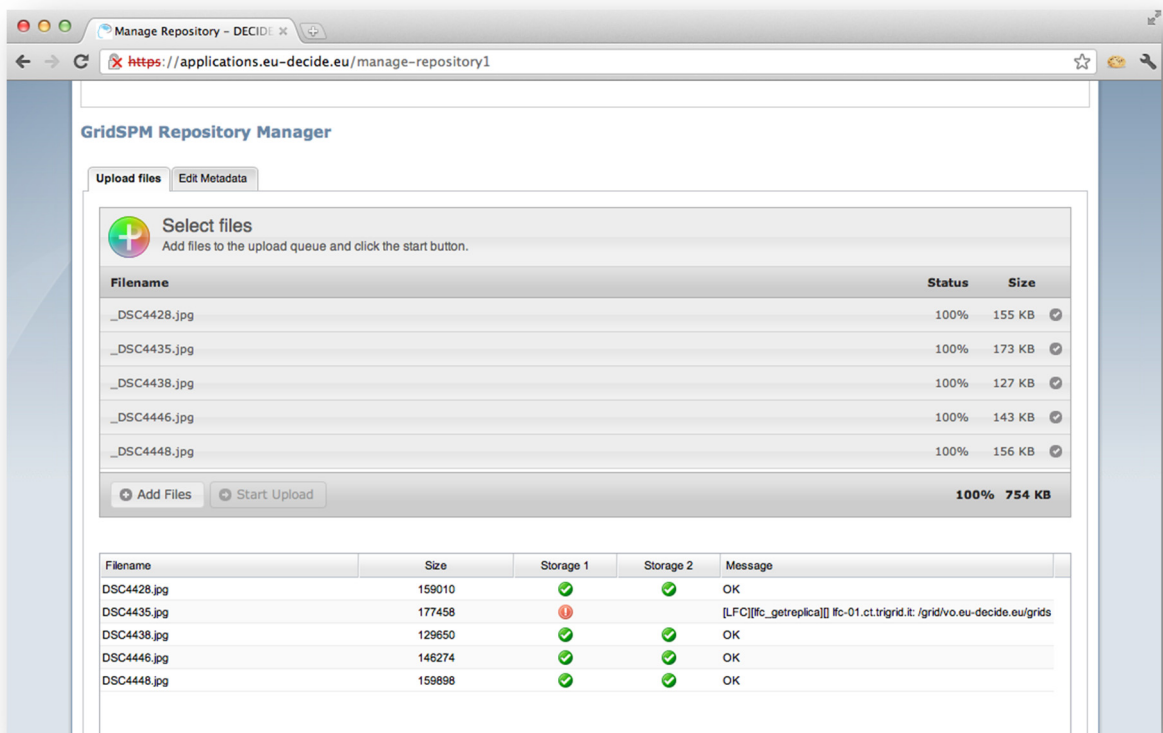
Manage Repository – DECIDE ×

https://applications.eu-decide.eu/manage-repository1

GridSPM Repository Manager

Upload files | Edit Metadata

Select files
Add files to the upload queue and click the start button.

| Filename | Status | Size |
|---|---|---|
| _DSC4428.jpg | 100% | 155 KB |
| _DSC4435.jpg | 100% | 173 KB |
| _DSC4438.jpg | 100% | 127 KB |
| _DSC4446.jpg | 100% | 143 KB |
| _DSC4448.jpg | 100% | 156 KB |

Add Files | Start Upload | 100% 754 KB

| Filename | Size | Storage 1 | Storage 2 | Message |
|---|---|---|---|---|
| DSC4428.jpg | 159010 | | | OK |
| DSC4435.jpg | 177458 | | | [LFC][lfc_getreplica][] lfc-01.ct.trigrid.it: /grid/vo.eu-decide.eu/grids |
| DSC4438.jpg | 129650 | | | OK |
| DSC4446.jpg | 146274 | | | OK |
| DSC4448.jpg | 159898 | | | OK |